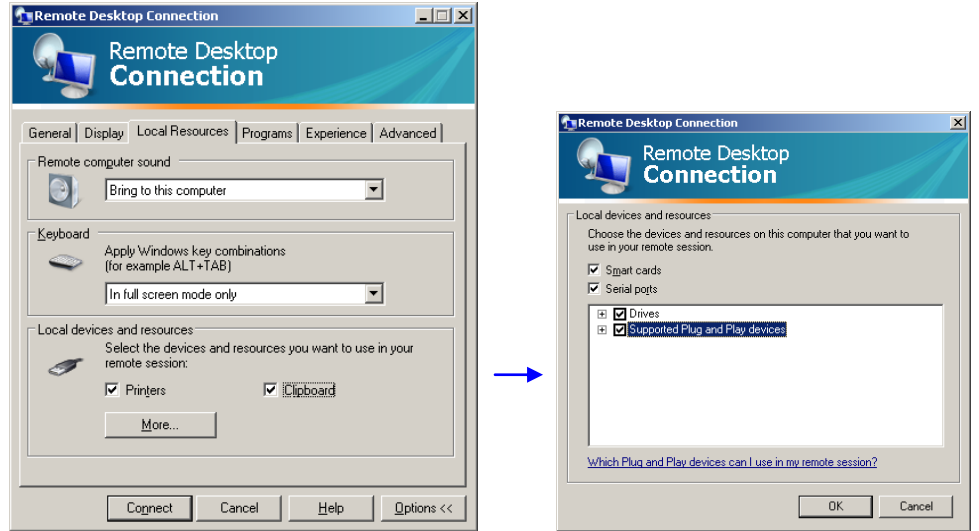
Remote Desktop Connection

Remote Desktop
Connection

General | Display | Local Resources | Programs | Experience | Advanced

Remote computer sound

Bring to this computer

Keyboard

Apply Windows key combinations
(for example ALT+TAB)

In full screen mode only

Local devices and resources

Select the devices and resources you want to use in your remote session:

Printers

Clipboard

More...

Connect | Cancel | Help | Options <<

Remote Desktop Connection

Remote Desktop
Connection

Local devices and resources

Choose the devices and resources on this computer that you want to use in your remote session.

Smart cards

Serial ports

Drives

Supported Plug and Play devices

Which Plug and Play devices can I use in my remote session?

OK | Cancel